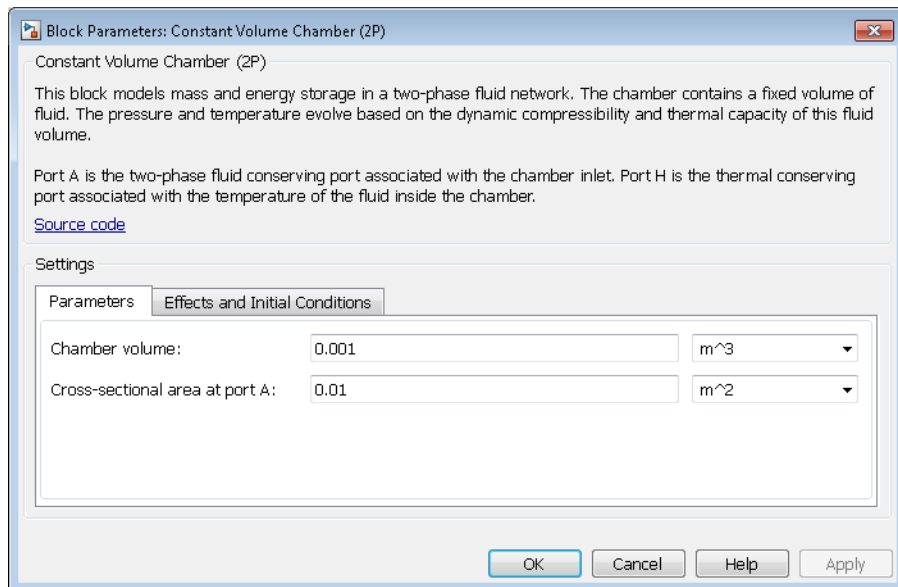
Block Parameters: Constant Volume Chamber (2P)

Constant Volume Chamber (2P)

This block models mass and energy storage in a two-phase fluid network. The chamber contains a fixed volume of fluid. The pressure and temperature evolve based on the dynamic compressibility and thermal capacity of this fluid volume.

Port A is the two-phase fluid conserving port associated with the chamber inlet. Port H is the thermal conserving port associated with the temperature of the fluid inside the chamber.

Source code

Settings

Parameters | Effects and Initial Conditions

Chamber volume: 0.001 m^3

Cross-sectional area at port A: 0.01 m^2

OK Cancel Help Apply